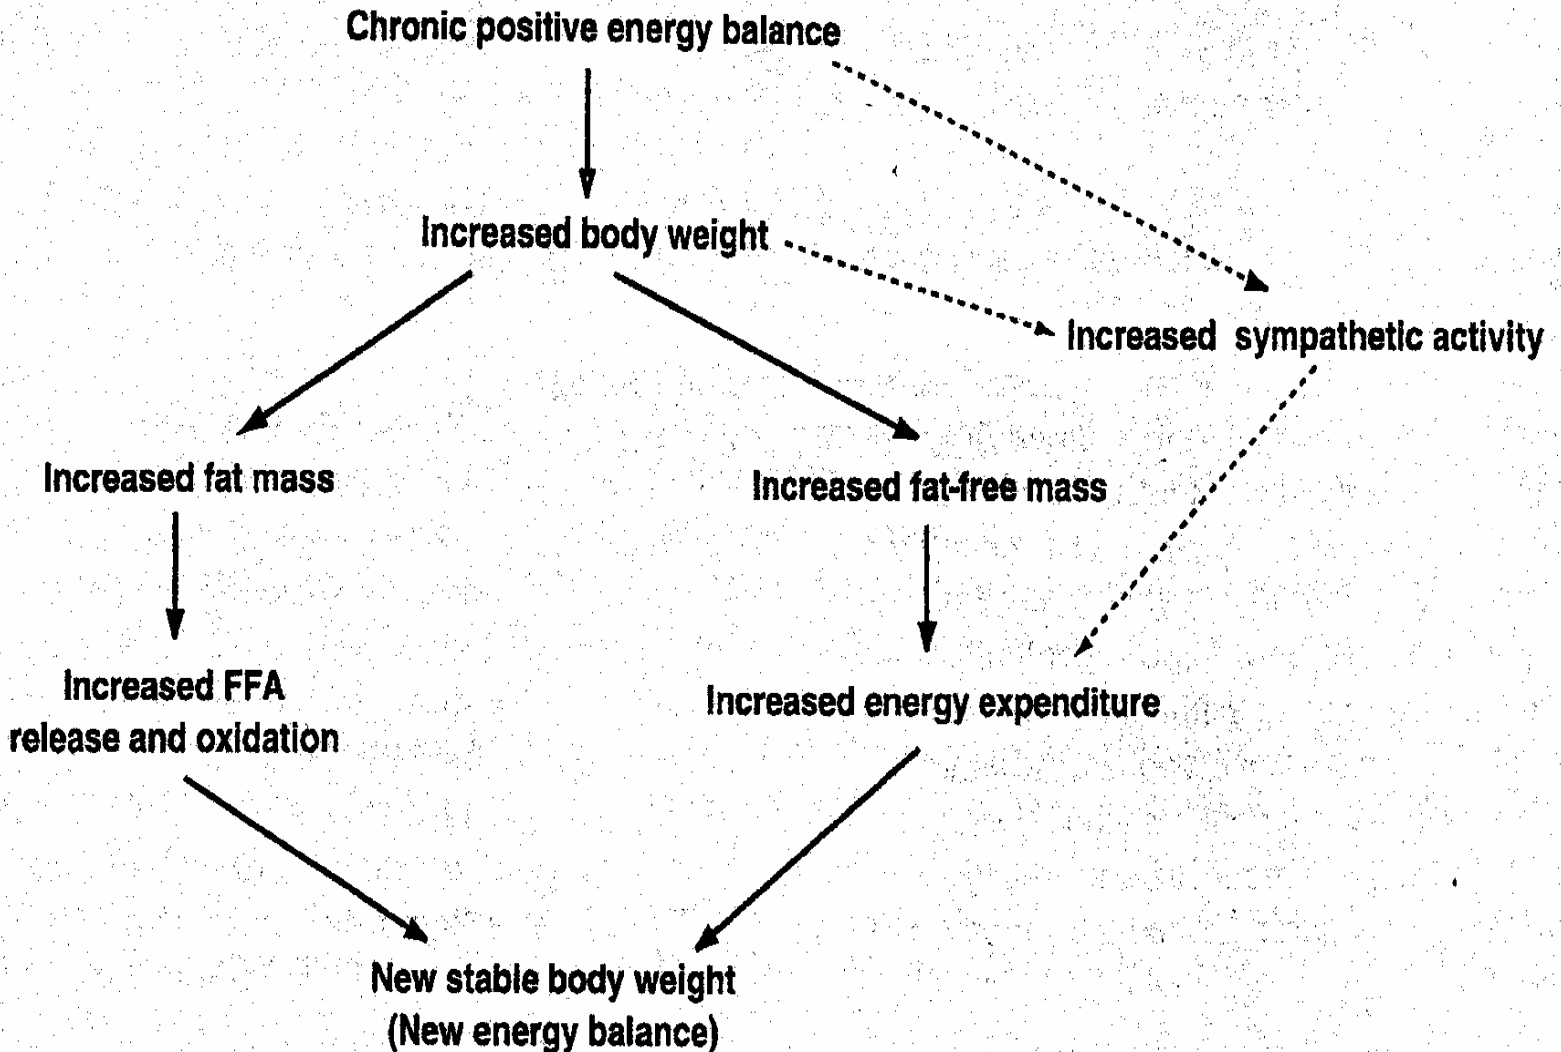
Chronic positive energy balance

Increased body weight

Increased sympathetic activity

Increased fat mass

Increased fat-free mass

Increased FFA release and oxidation

Increased energy expenditure

New stable body weight (New energy balance)